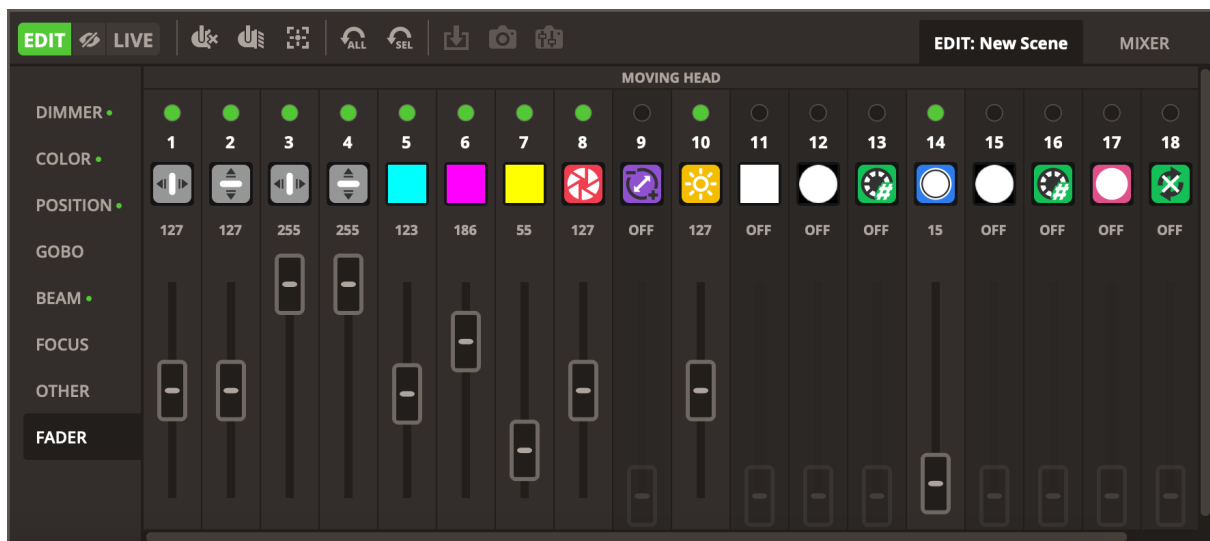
EDIT LIVE ALL SEL

EDIT: New Scene

MIXER

DIMMER •
COLOR •
POSITION •
GOBO
BEAM •
FOCUS
OTHER
FADER

MOVING HEAD

| 1 | 2 | 3 | 4 | 5 | 6 | 7 | 8 | 9 | 10 | 11 | 12 | 13 | 14 | 15 | 16 | 17 | 18 |
|---|---|---|---|---|---|---|---|---|---|---|---|---|---|---|---|---|---|
| 127 | 127 | 255 | 255 | 123 | 186 | 55 | 127 | OFF | 127 | OFF | OFF | OFF | 15 | OFF | OFF | OFF | OFF |